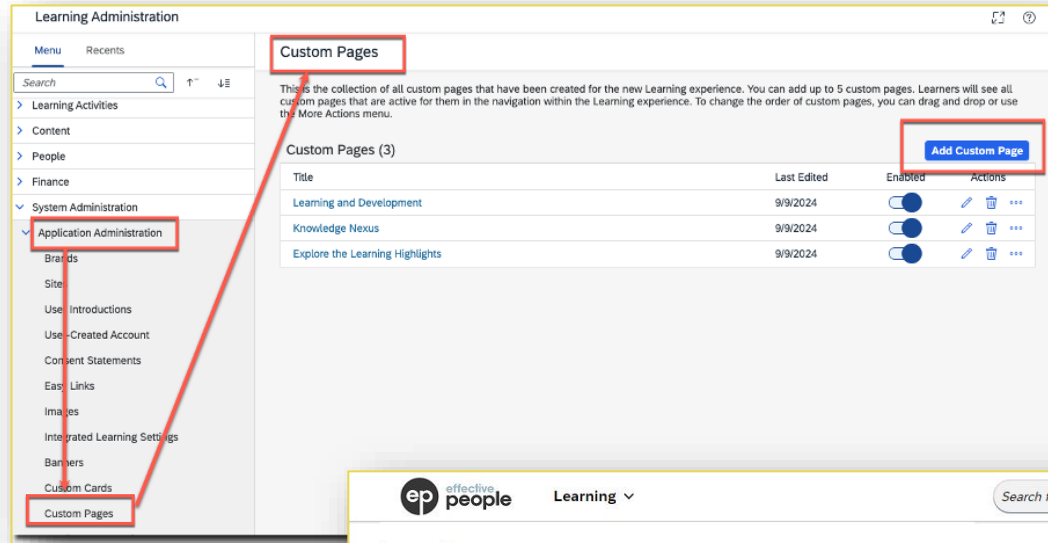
Learning Administration

Menu Recents

Search

Learning Activities

Content

People

Finance

System Administration

Application Administration

Brands

Sites

User Introductions

User-Created Account

Consent Statements

Easy Links

Images

Integrated Learning Settings

Banners

Custom Cards

Custom Pages

Custom Pages

This is the collection of all custom pages that have been created for the new Learning experience. You can add up to 5 custom pages. Learners will see all custom pages that are active for them in the navigation within the Learning experience. To change the order of custom pages, you can drag and drop or use the More Actions menu.

Custom Pages (3)

Add Custom Page

| Title | Last Edited | Enabled | Actions |
|---|---|---|---|
| Learning and Development | 9/9/2024 | | |
| Knowledge Nexus | 9/9/2024 | | |
| Explore the Learning Highlights | 9/9/2024 | | |

ep effective people

Learning

Search